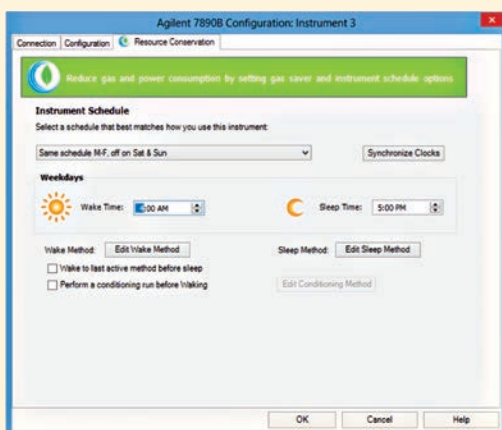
Agilent 7890B Configuration: Instrument 3

Connection | Configuration | Resource Conservation

Reduce gas and power consumption by setting gas saver and instrument schedule options

Instrument Schedule

Select a schedule that best matches how you use this instrument:

Same schedule M-F, off on Sat & Sun

Synchronize Clocks

Weekdays

Wake Time: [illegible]:00 AM

Sleep Time: 5:00 PM

Wake Method: Edit Wake Method

Sleep Method: Edit Sleep Method

Wake to last active method before sleep

Perform a conditioning run before Waking

Edit Conditioning Method

OK | Cancel | Help